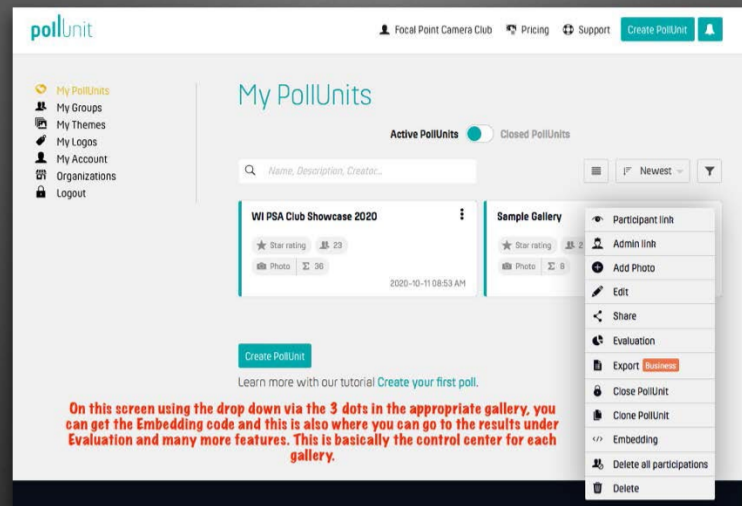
pollunit

Focal Point Camera Club Pricing Support Create PollUnit

My PollUnits
My Groups
My Themes
My Logos
My Account
Organizations
Logout

My PollUnits

Active PollUnits Closed PollUnits

Name, Description, Creator...

Newest

WI PSA Club Showcase 2020
Star rating 23
Photo Σ 36
2020-10-11 08:53 AM

Sample Gallery
Star rating 2
Photo Σ 8

Participant link
Admin link
Add Photo
Edit
Share
Evaluation
Export Business
Close PollUnit
Clone PollUnit
Embedding
Delete all participations
Delete

Create PollUnit

Learn more with our tutorial Create your first poll.

On this screen using the drop down via the 3 dots in the appropriate gallery, you can get the Embedding code and this is also where you can go to the results under Evaluation and many more features. This is basically the control center for each gallery.